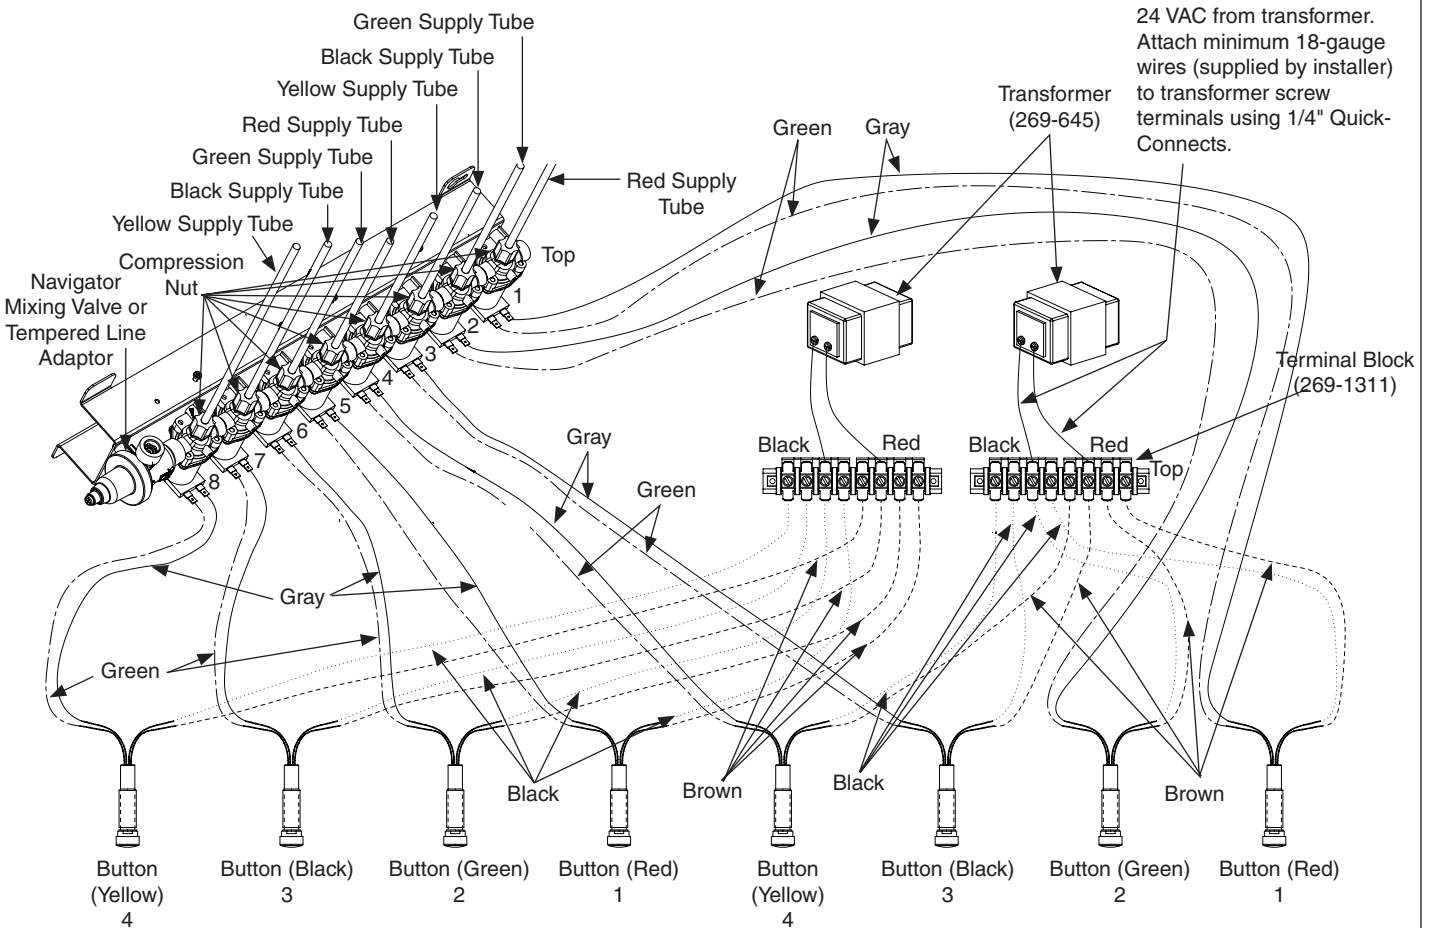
Green Supply Tube

Black Supply Tube

Yellow Supply Tube

Red Supply Tube

Green Supply Tube

Black Supply Tube

Yellow Supply Tube

Red Supply Tube

Compression Nut

Navigator Mixing Valve or Tempered Line Adaptor

Top

1
2
3
4
5
6
7
8

24 VAC from transformer. Attach minimum 18-gauge wires (supplied by installer) to transformer screw terminals using 1/4" Quick-Connects.

Transformer (269-645)

Green

Gray

Terminal Block (269-1311)

Black

Red

Black

Red

Top

Gray

Green

Gray

Green

Black

Brown

Black

Brown

Button (Yellow) 4

Button (Black) 3

Button (Green) 2

Button (Red) 1

Button (Yellow) 4

Button (Black) 3

Button (Green) 2

Button (Red) 1